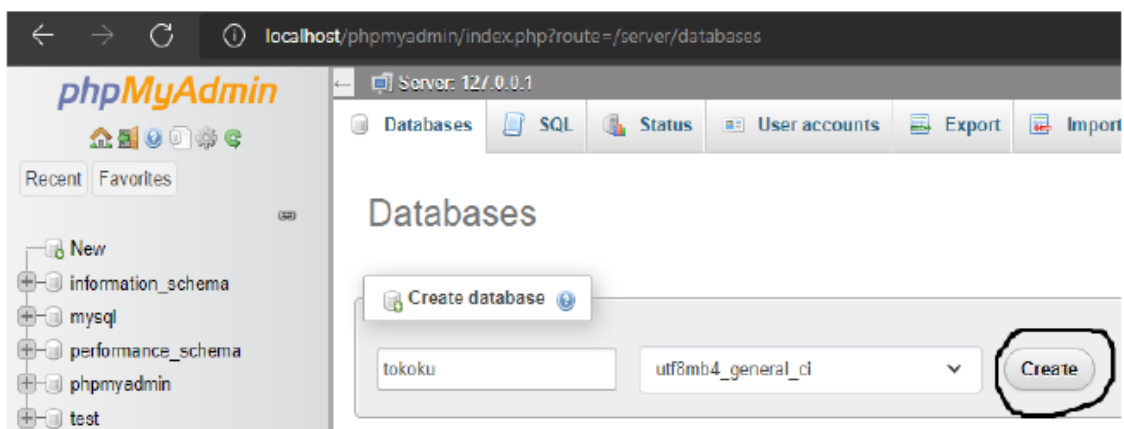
localhost/phpmyadmin/index.php?route=/server/databases

phpMyAdmin

Recent Favorites

New
information_schema
mysql
performance_schema
phpmyadmin
test

Server: 127.0.0.1

Databases SQL Status User accounts Export Import

Databases

Create database

tokoku

utf8mb4_general_ci

Create